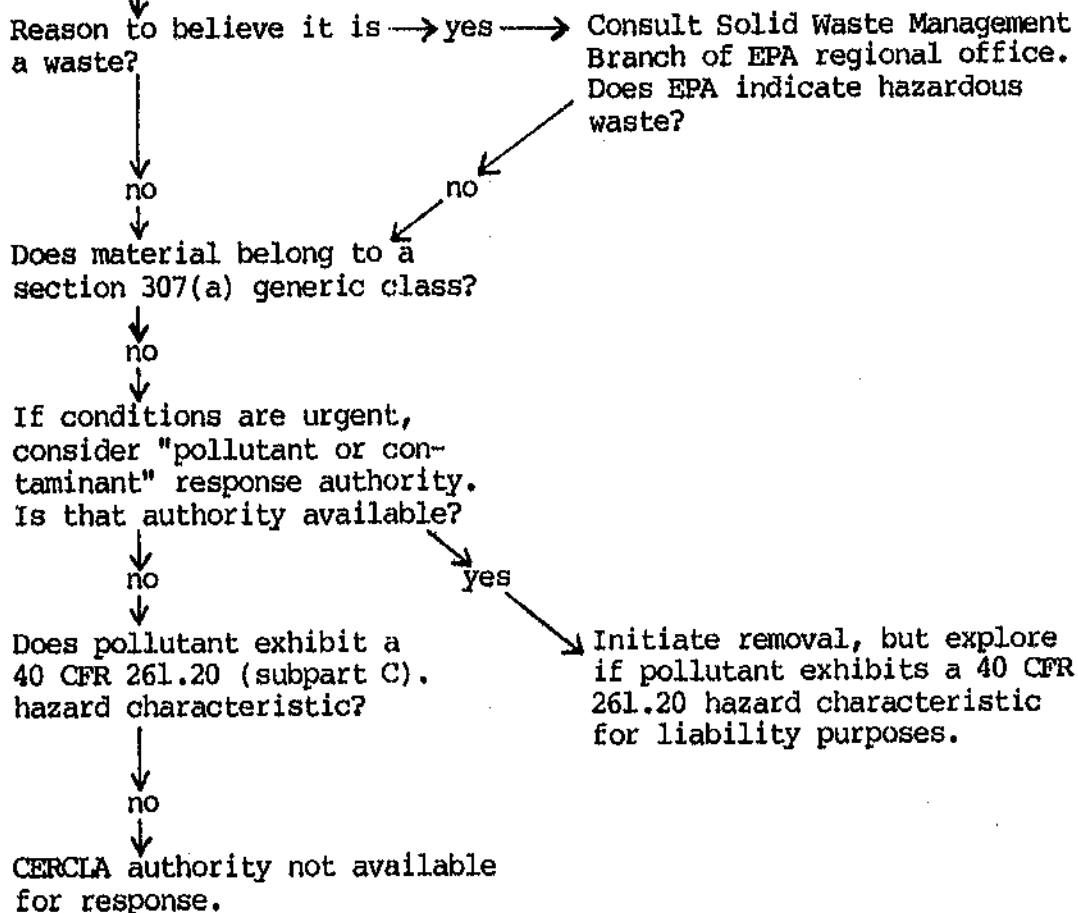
Reason to believe it is a waste?

yes

Consult Solid Waste Management Branch of EPA regional office. Does EPA indicate hazardous waste?

no

no

Does material belong to a section 307(a) generic class?

no

If conditions are urgent, consider "pollutant or contaminant" response authority. Is that authority available?

no

yes

Does pollutant exhibit a 40 CFR 261.20 (subpart C). hazard characteristic?

Initiate removal, but explore if pollutant exhibits a 40 CFR 261.20 hazard characteristic for liability purposes.

no

CERCLA authority not available for response.